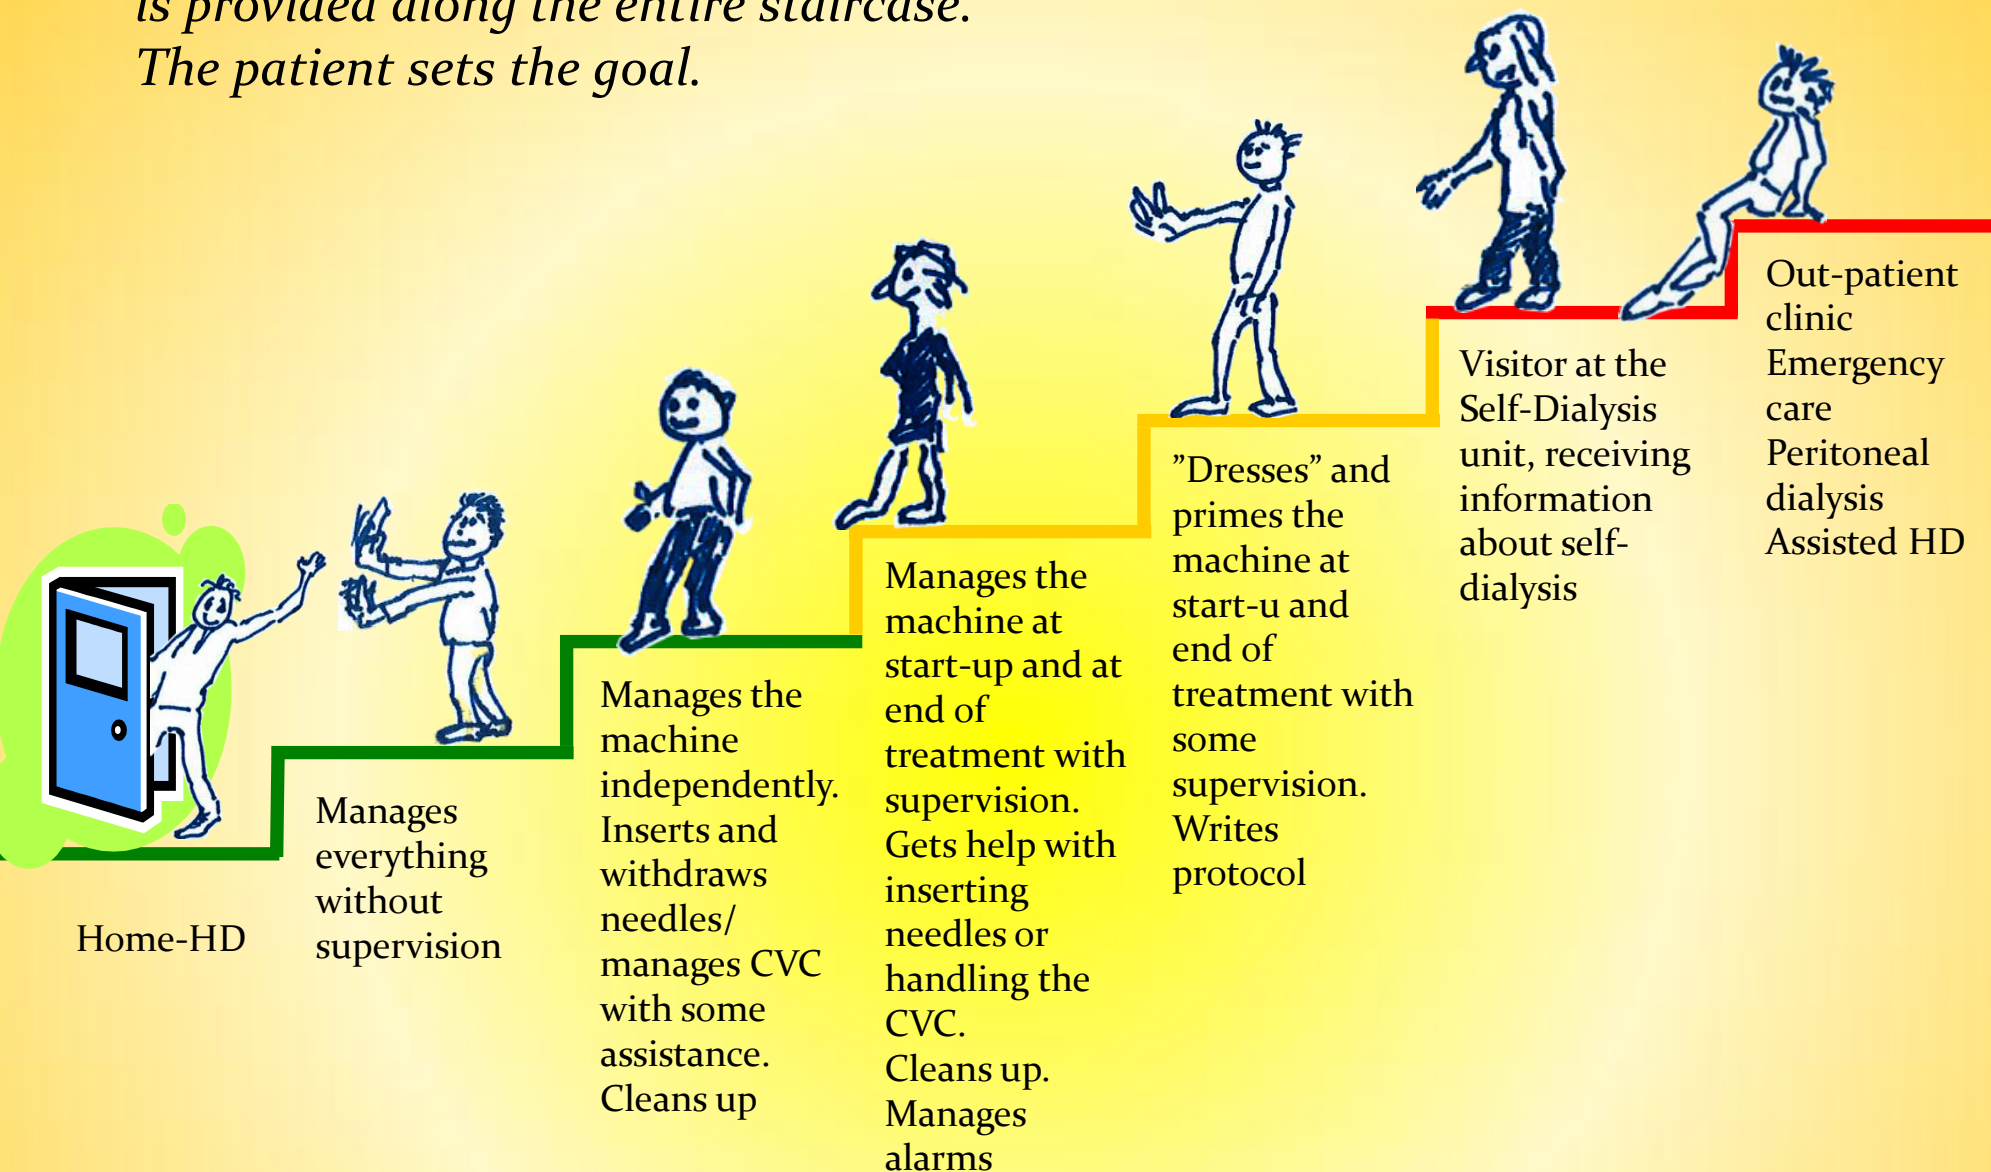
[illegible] is provided along the entire staircase.
The patient sets the goal.

Home-HD

Manages everything without supervision

Manages the machine independently. Inserts and withdraws needles/ manages CVC with some assistance. Cleans up

Manages the machine at start-up and at end of treatment with supervision. Gets help with inserting needles or handling the CVC. Cleans up. Manages alarms

”Dresses” and primes the machine at start-u and end of treatment with some supervision. Writes protocol

Visitor at the Self-Dialysis unit, receiving information about self-dialysis

Out-patient clinic
Emergency care
Peritoneal dialysis
Assisted HD